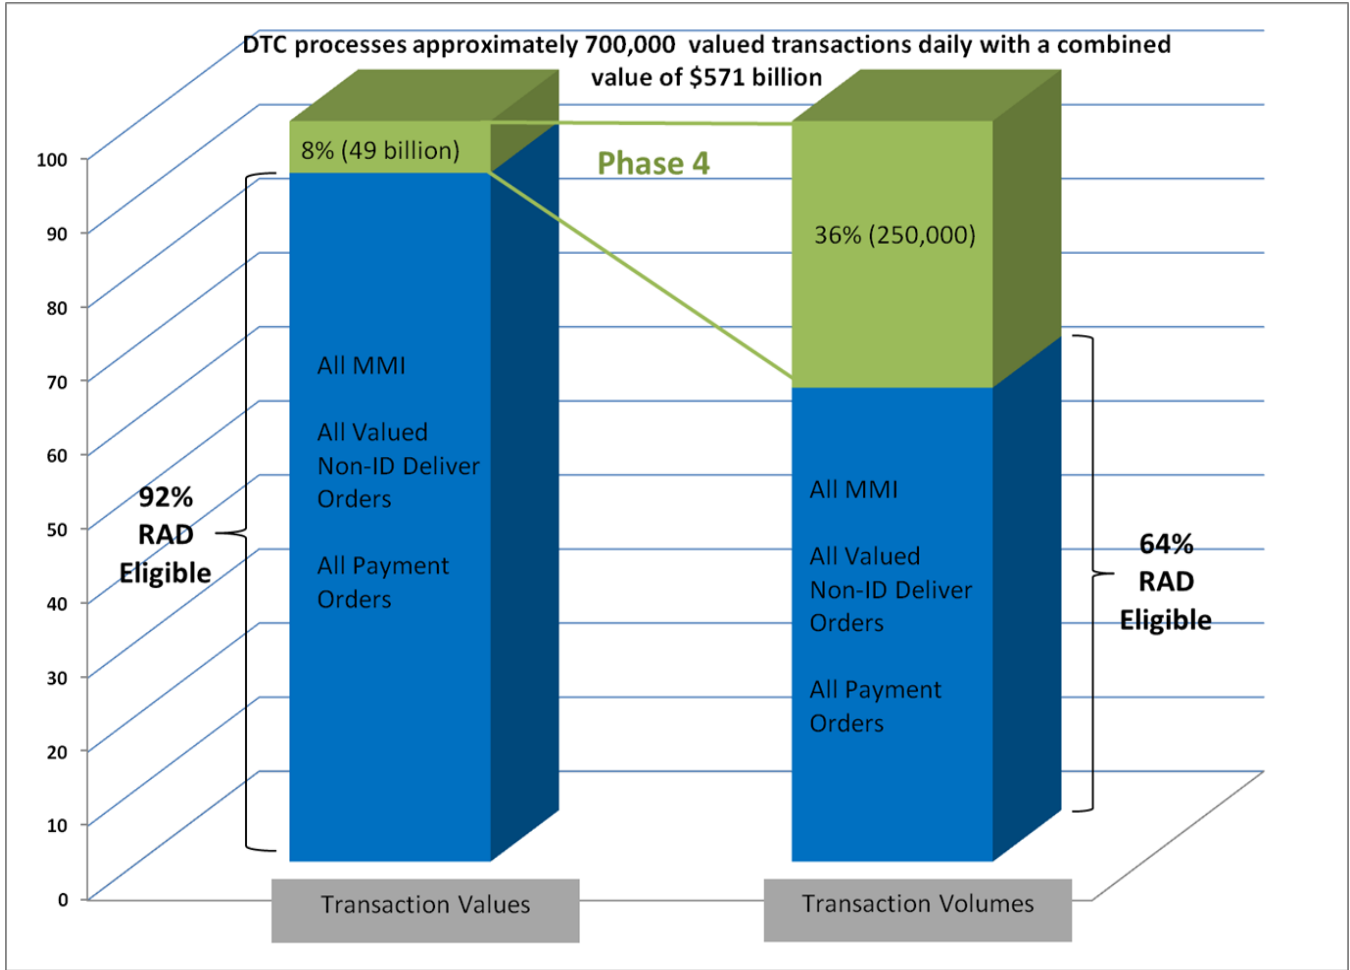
DTC processes approximately 700,000 valued transactions daily with a combined value of $571 billion

100
90
80
70
60
50
40
30
20
10
0

8% (49 billion)

Phase 4

36% (250,000)

All MMI

All Valued Non-ID Deliver Orders

All Payment Orders

92% RAD Eligible

All MMI

All Valued Non-ID Deliver Orders

All Payment Orders

64% RAD Eligible

Transaction Values

Transaction Volumes